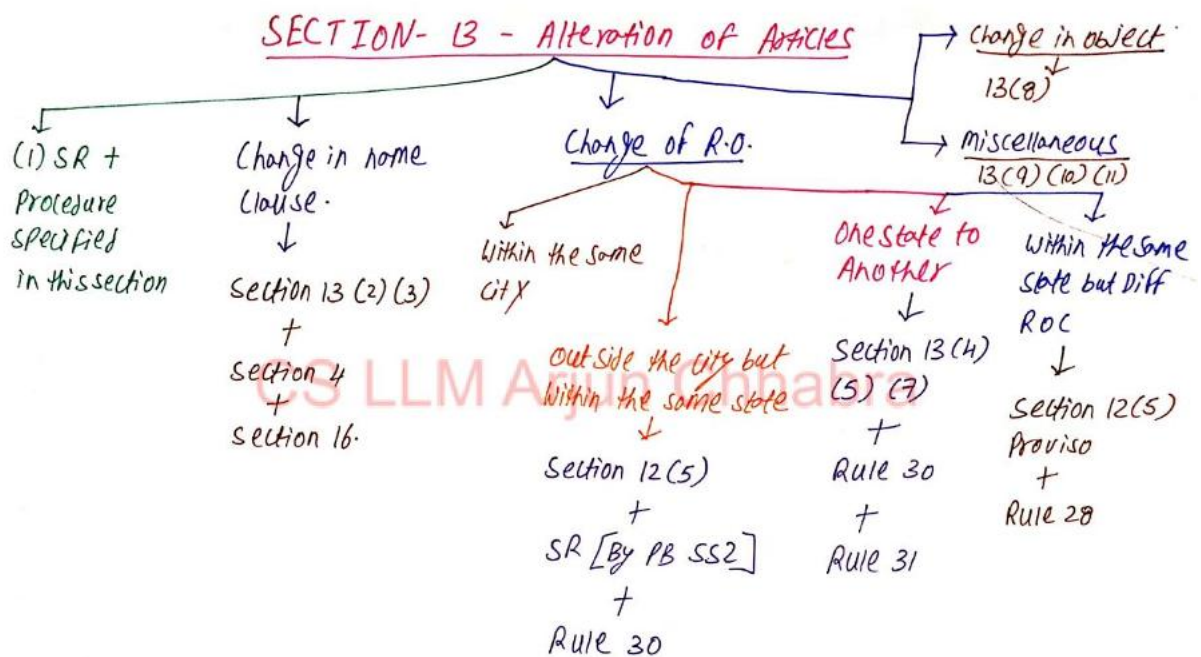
SECTION- 13 - Alteration of Articles

Change in object
13(8)

Miscellaneous
13(9) (10) (11)

(1) SR + Procedure specified in this section

Change in name Clause.
Section 13 (2) (3)
+
Section 4
+
Section 16.

Change of R.O.

Within the same city

Outside the city but within the same state
Section 12(5)
+
SR [By PB SS2]
+
Rule 30

One state to Another
Section 13 (4) (5) (7)
+
Rule 30
+
Rule 31

Within the same state but Diff ROC
Section 12(5) Proviso
+
Rule 28

CS LLM Arjun Chhabra